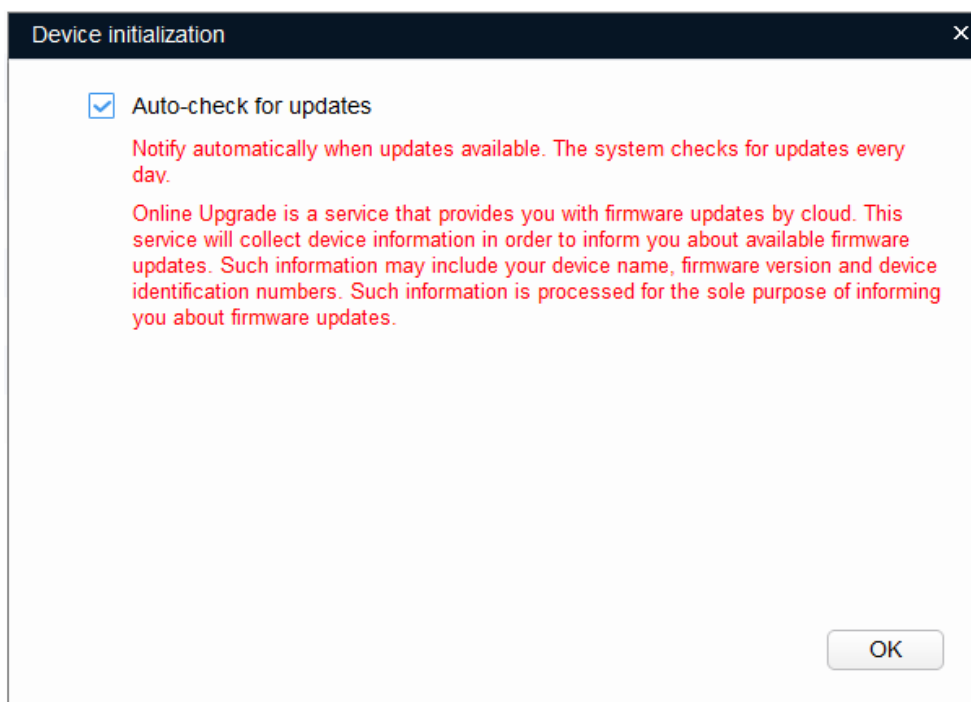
Device initialization

×

Auto-check for updates

Notify automatically when updates available. The system checks for updates every day.

Online Upgrade is a service that provides you with firmware updates by cloud. This service will collect device information in order to inform you about available firmware updates. Such information may include your device name, firmware version and device identification numbers. Such information is processed for the sole purpose of informing you about firmware updates.

OK